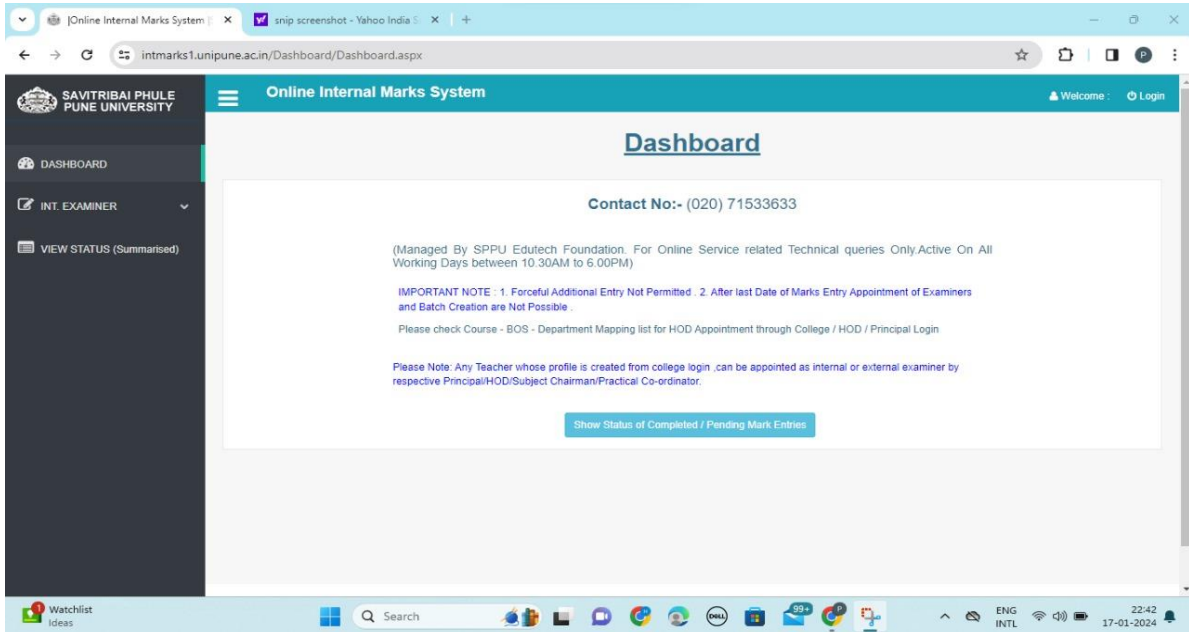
|Online Internal Marks System | ×
snip screenshot - Yahoo India S ×
+

intmarks1.unipune.ac.in/Dashboard/Dashboard.aspx

SAVITRIBAI PHULE PUNE UNIVERSITY

Online Internal Marks System

Welcome : Login

DASHBOARD

INT. EXAMINER

VIEW STATUS (Summarised)

Dashboard

Contact No:- (020) 71533633

(Managed By SPPU Edutech Foundation. For Online Service related Technical queries Only.Active On All Working Days between 10.30AM to 6.00PM)

IMPORTANT NOTE : 1. Forceful Additional Entry Not Permitted . 2. After last Date of Marks Entry Appointment of Examiners and Batch Creation are Not Possible .

Please check Course - BOS - Department Mapping list for HOD Appointment through College / HOD / Principal Login

Please Note: Any Teacher whose profile is created from college login ,can be appointed as internal or external examiner by respective Principal/HOD/Subject Chairman/Practical Co-ordinator.

Show Status of Completed / Pending Mark Entries

1 Watchlist Ideas

Search

99+

ENG INTL

22:42 17-01-2024